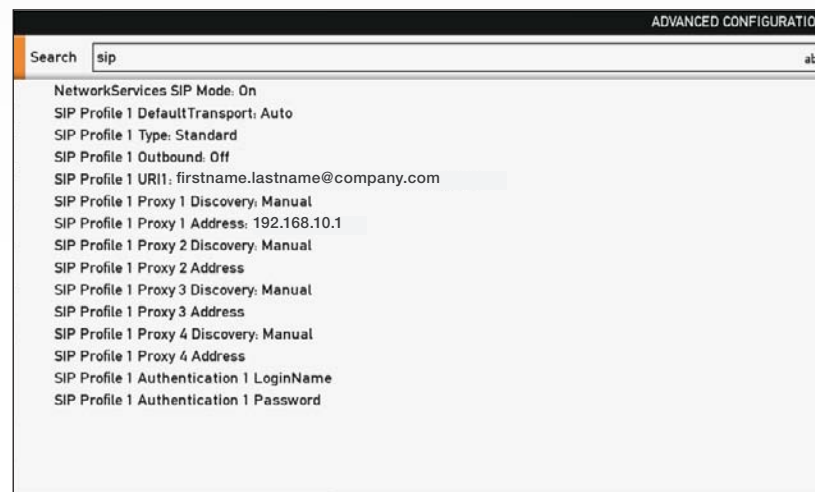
ADVANCED CONFIGURATIO

Search sip

ab

NetworkServices SIP Mode: On
SIP Profile 1 DefaultTransport: Auto
SIP Profile 1 Type: Standard
SIP Profile 1 Outbound: Off
SIP Profile 1 URI1: firstname.lastname@company.com
SIP Profile 1 Proxy 1 Discovery: Manual
SIP Profile 1 Proxy 1 Address: 192.168.10.1
SIP Profile 1 Proxy 2 Discovery: Manual
SIP Profile 1 Proxy 2 Address
SIP Profile 1 Proxy 3 Discovery: Manual
SIP Profile 1 Proxy 3 Address
SIP Profile 1 Proxy 4 Discovery: Manual
SIP Profile 1 Proxy 4 Address
SIP Profile 1 Authentication 1 LoginName
SIP Profile 1 Authentication 1 Password